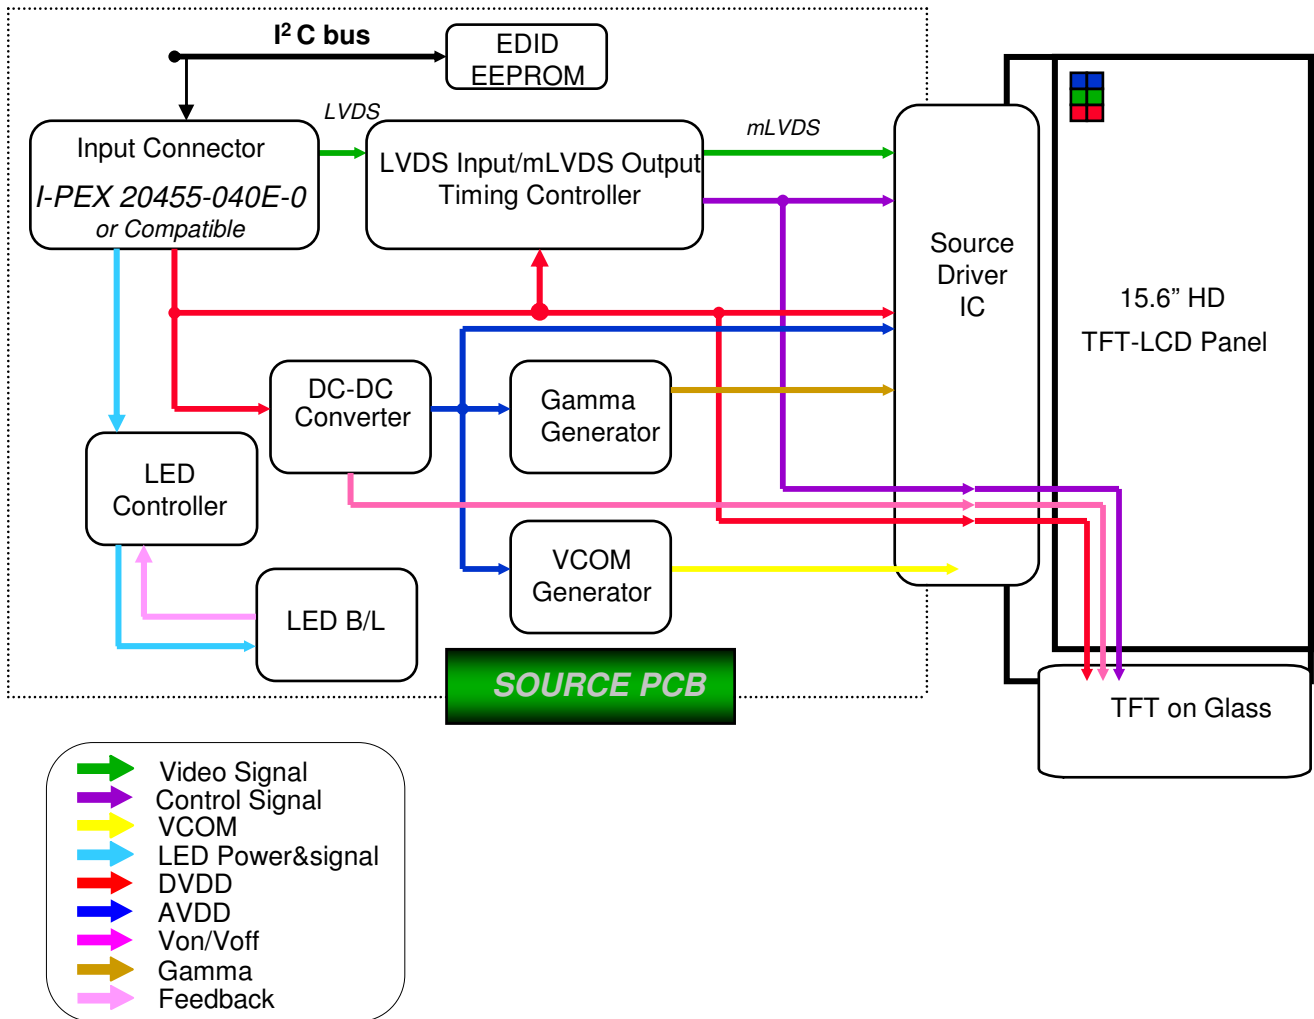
$I^2C$ bus

EDID EEPROM

LVDS

Input Connector

I-PEX 20455-040E-0

or Compatible

LVDS Input/mLVDS Output Timing Controller

mLVDS

Source Driver IC

15.6” HD

TFT-LCD Panel

DC-DC Converter

Gamma Generator

LED Controller

VCOM Generator

LED B/L

SOURCE PCB

TFT on Glass

Video Signal
Control Signal
VCOM
LED Power&signal
DVDD
AVDD
Von/Voff
Gamma
Feedback